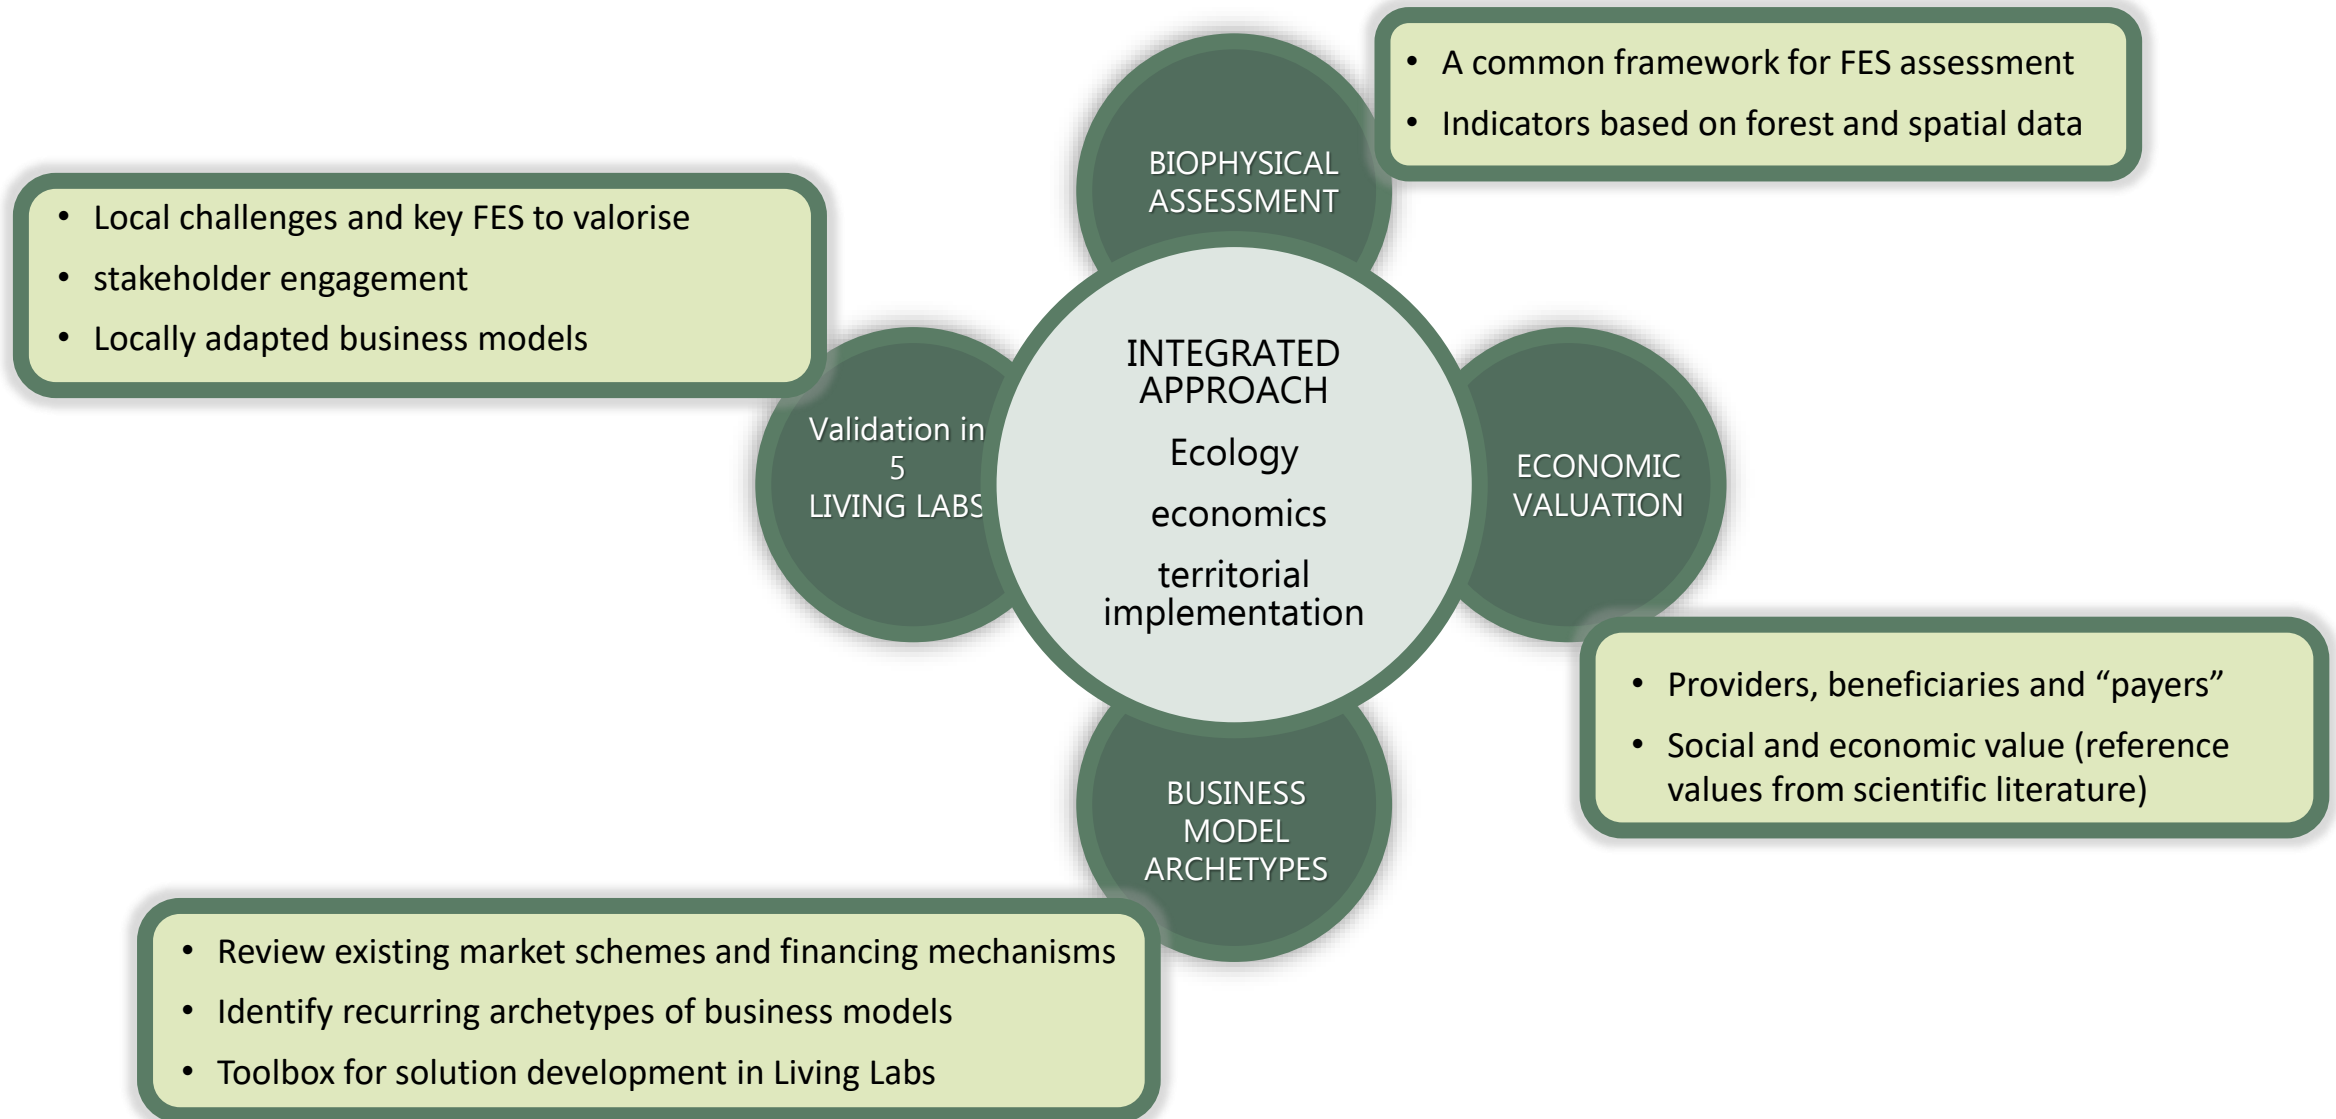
BIOPHYSICAL ASSESSMENT

- A common framework for FES assessment
- Indicators based on forest and spatial data

- Local challenges and key FES to valorise
- stakeholder engagement
- Locally adapted business models

Validation in 5 LIVING LABS

INTEGRATED APPROACH

Ecology

economics

territorial implementation

ECONOMIC VALUATION

- Providers, beneficiaries and “payers”
- Social and economic value (reference values from scientific literature)

BUSINESS MODEL ARCHETYPES

- Review existing market schemes and financing mechanisms
- Identify recurring archetypes of business models
- Toolbox for solution development in Living Labs